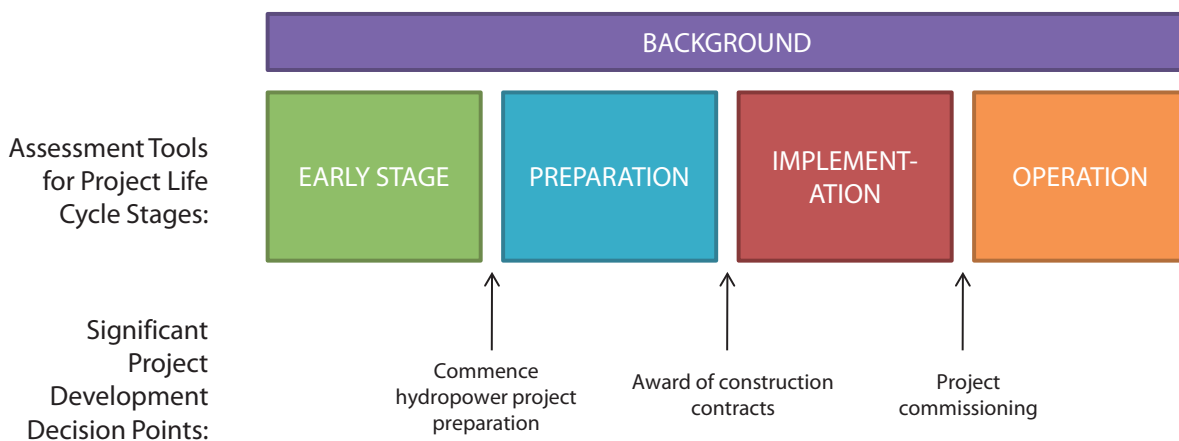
BACKGROUND

Assessment Tools for Project Life Cycle Stages:

EARLY STAGE

PREPARATION

IMPLEMENT-ATION

OPERATION

Significant Project Development Decision Points:

Commence hydropower project preparation

Award of construction contracts

Project commissioning